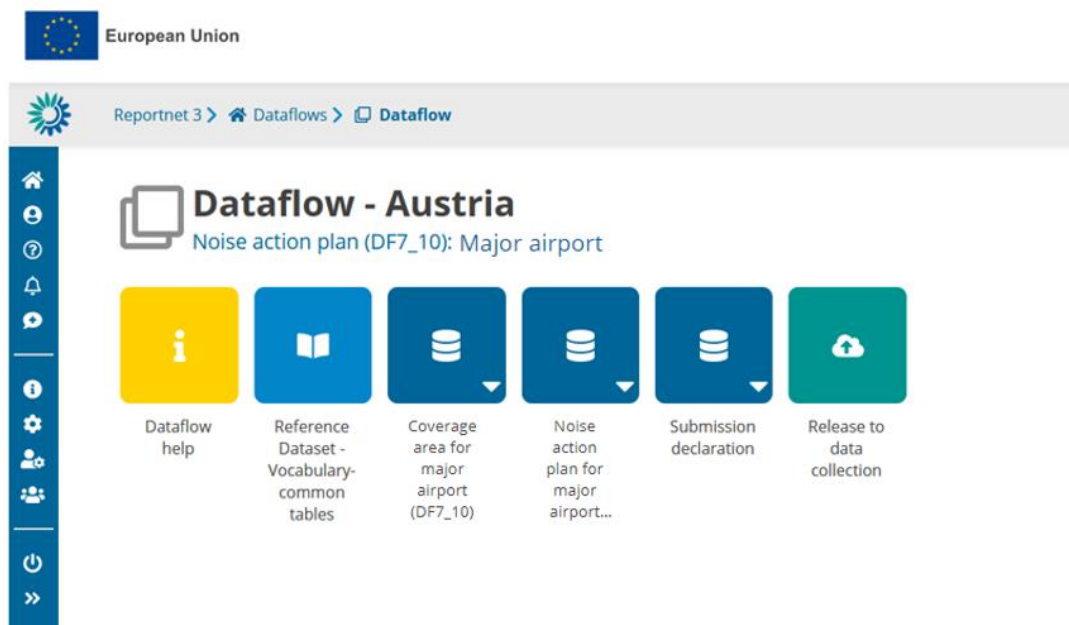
European Union

Reportnet 3 > Dataflows > Dataflow

Dataflow - Austria

Noise action plan (DF7_10): Major airport

Dataflow help

Reference Dataset - Vocabulary-common tables

Coverage area for major airport (DF7_10)

Noise action plan for major airport...

Submission declaration

Release to data collection